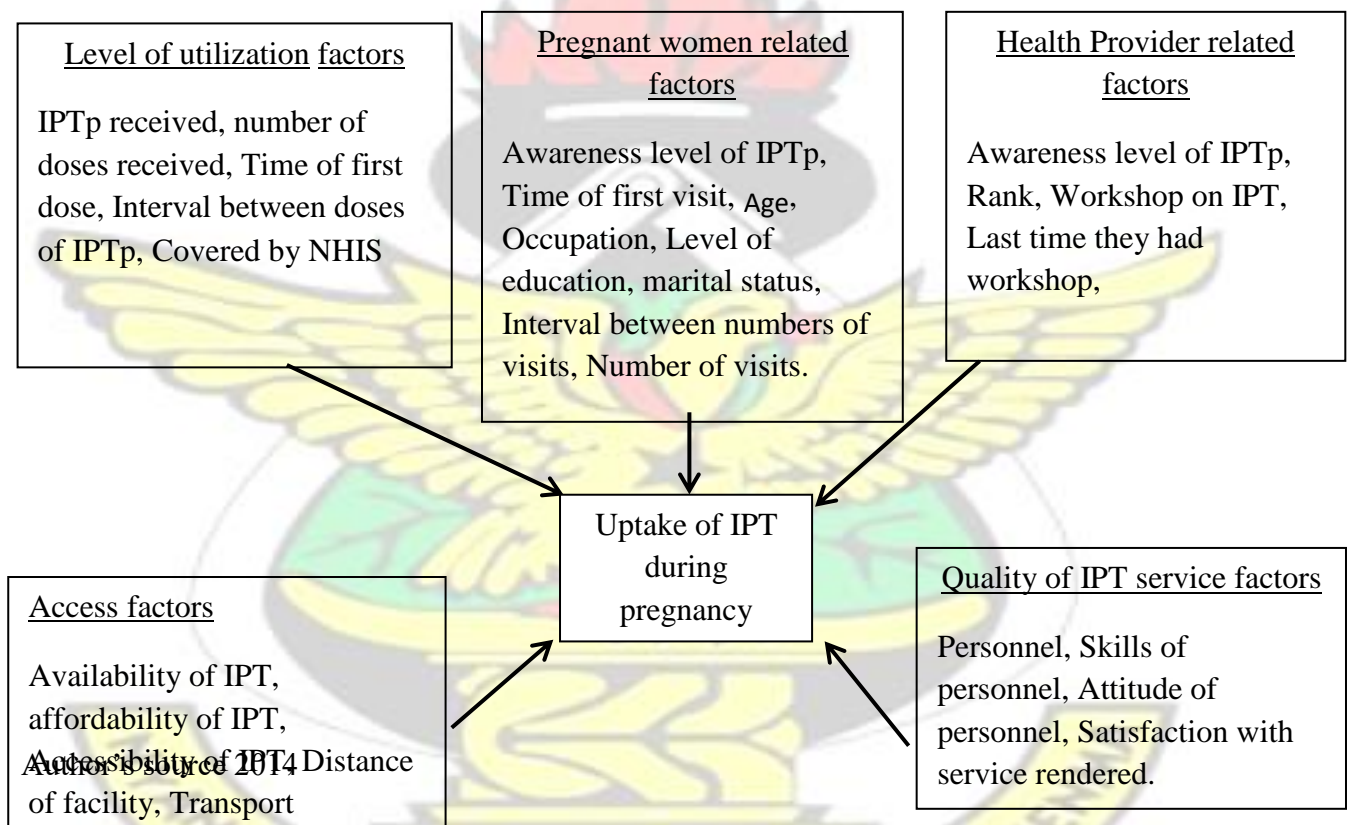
Level of utilization factors

IPTp received, number of doses received, Time of first dose, Interval between doses of IPTp, Covered by NHIS

Pregnant women related factors

Awareness level of IPTp, Time of first visit, Age, Occupation, Level of education, marital status, Interval between numbers of visits, Number of visits.

Health Provider related factors

Awareness level of IPTp, Rank, Workshop on IPT, Last time they had workshop,

Uptake of IPT during pregnancy

Access factors

Availability of IPT, affordability of IPT, Accessibility of IPT, Distance of facility, Transport

Author's source 2014

Quality of IPT service factors

Personnel, Skills of personnel, Attitude of personnel, Satisfaction with service rendered.